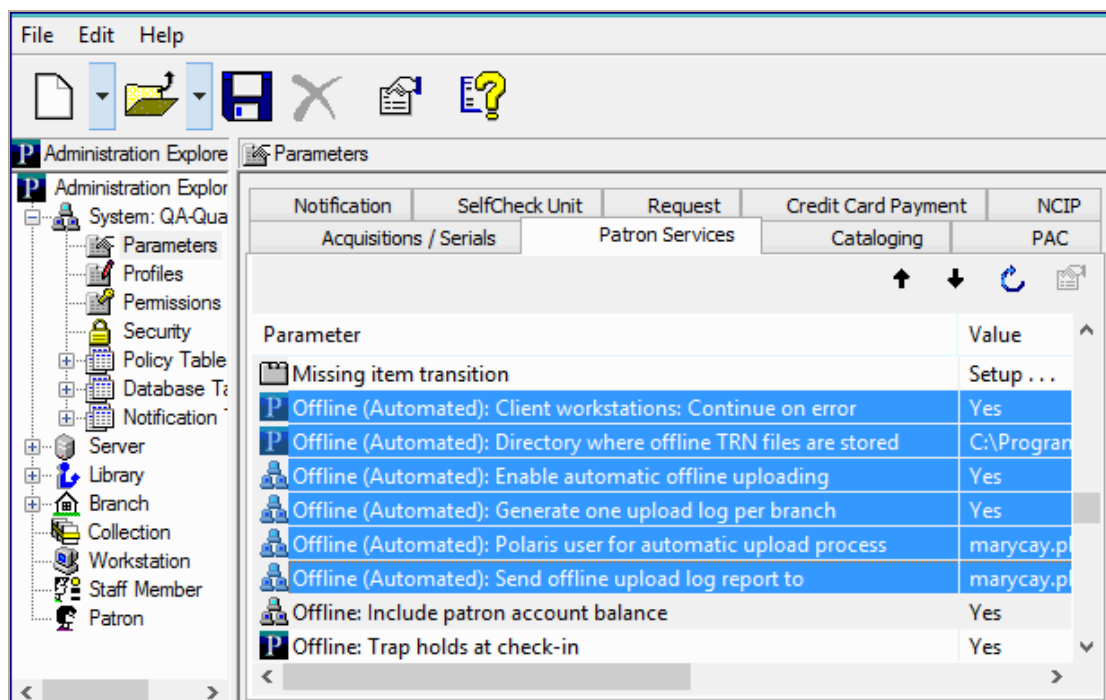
File Edit Help

Administration Explore

Parameters

Administration Explor
System: QA-Qua
Parameters
Profiles
Permissions
Security
Policy Table
Database Ta
Notification
Server
Library
Branch
Collection
Workstation
Staff Member
Patron

| Notification | SelfCheck Unit | Request | Credit Card Payment | NCIP |
|---|---|---|---|---|
| Acquisitions / Serials | Patron Services | Cataloging | PAC | |

| Parameter | Value |
|---|---|
| Missing item transition | Setup . . . |
| Offline (Automated): Client workstations: Continue on error | Yes |
| Offline (Automated): Directory where offline TRN files are stored | C:\Progran |
| Offline (Automated): Enable automatic offline uploading | Yes |
| Offline (Automated): Generate one upload log per branch | Yes |
| Offline (Automated): Polaris user for automatic upload process | marycay.pl |
| Offline (Automated): Send offline upload log report to | marycay.pl |
| Offline: Include patron account balance | Yes |
| Offline: Trap holds at check-in | Yes |